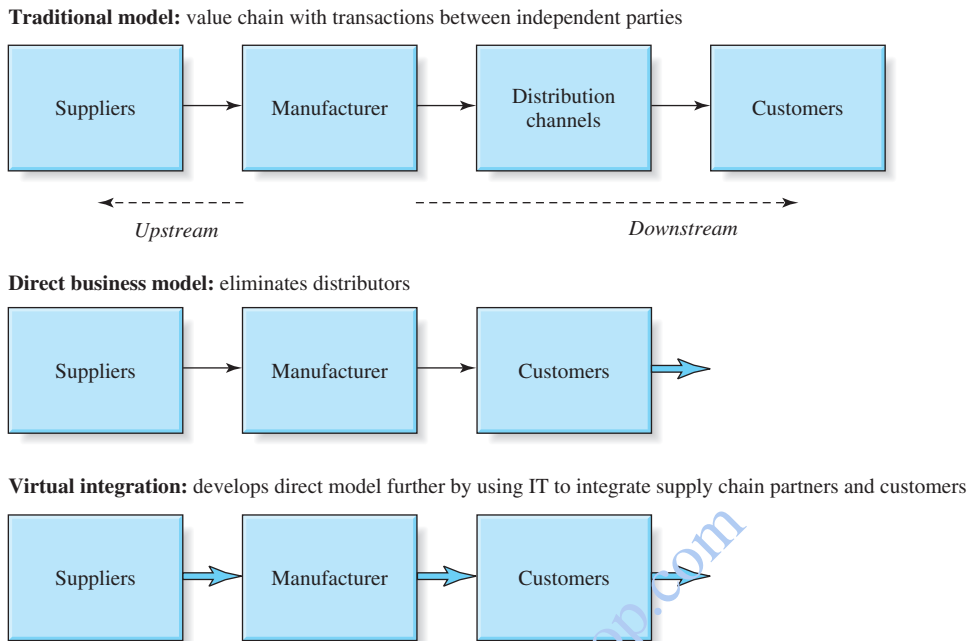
**Traditional model:** value chain with transactions between independent parties

Suppliers

Manufacturer

Distribution channels

Customers

*Upstream*

*Downstream*

**Direct business model:** eliminates distributors

Suppliers

Manufacturer

Customers

**Virtual integration:** develops direct model further by using IT to integrate supply chain partners and customers

Suppliers

Manufacturer

Customers

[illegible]p.com